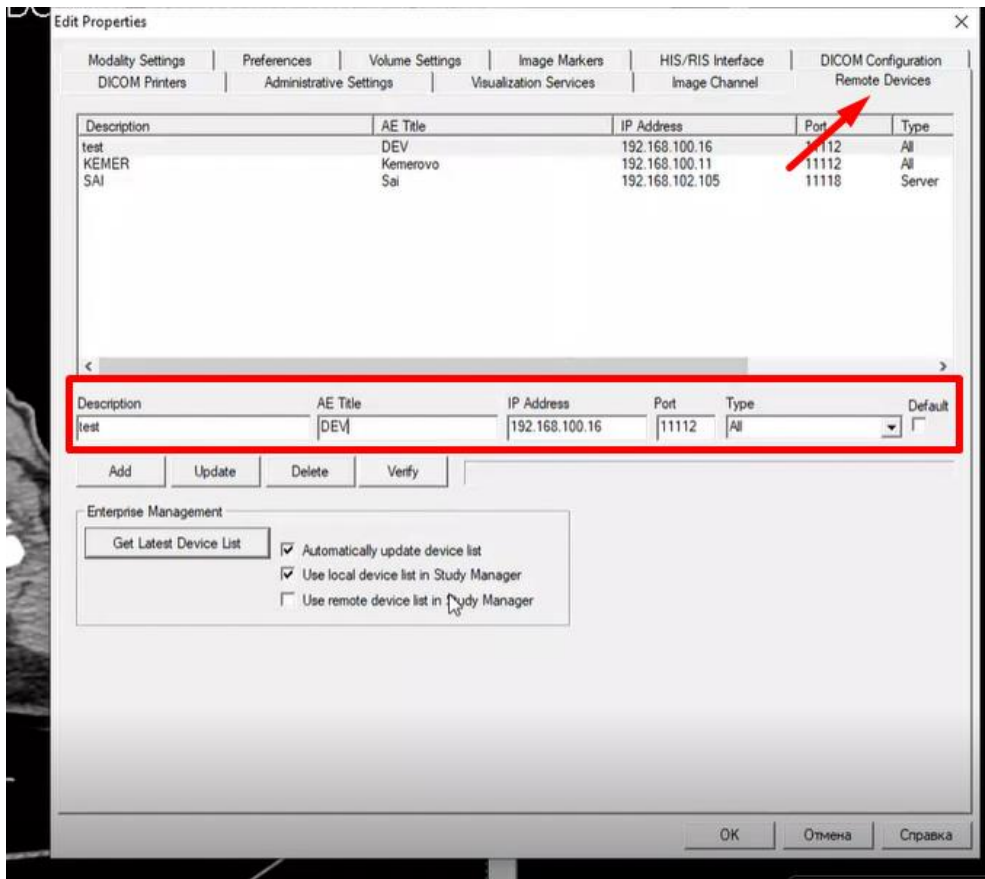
Edit Properties

Modality Settings | Preferences | Volume Settings | Image Markers | HIS/RIS Interface | DICOM Configuration
DICOM Printers | Administrative Settings | Visualization Services | Image Channel | Remote Devices

| Description | AE Title | IP Address | Port | Type |
|---|---|---|---|---|
| test | DEV | 192.168.100.16 | 11112 | All |
| KEMER | Kemerovo | 192.168.100.11 | 11112 | All |
| SAI | Sai | 192.168.102.105 | 11118 | Server |

Description: test
AE Title: DEV
IP Address: 192.168.100.16
Port: 11112
Type: All
Default

Add | Update | Delete | Verify

Enterprise Management
Get Latest Device List
Automatically update device list
Use local device list in Study Manager
Use remote device list in Study Manager

OK | Отмена | Справка